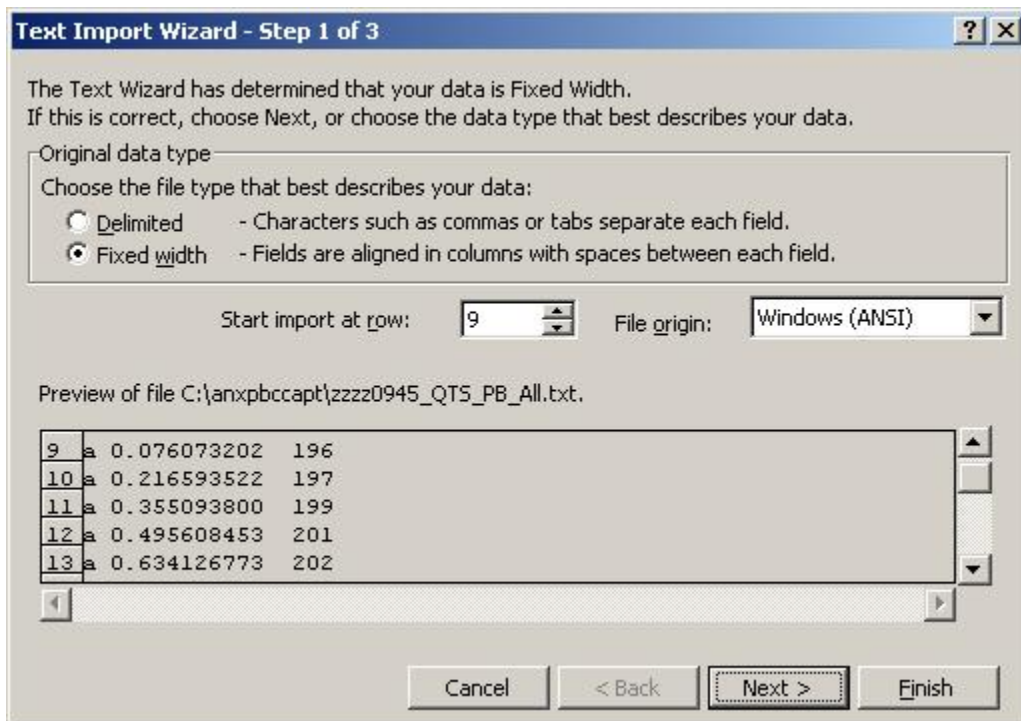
Text Import Wizard - Step 1 of 3

? X

The Text Wizard has determined that your data is Fixed Width.
If this is correct, choose Next, or choose the data type that best describes your data.

Original data type

Choose the file type that best describes your data:

Delimited - Characters such as commas or tabs separate each field.

Fixed width - Fields are aligned in columns with spaces between each field.

Start import at row: 9

File origin: Windows (ANSI)

Preview of file C:\anxpbccapt\zzzz0945_QTS_PB_All.txt.

9 a 0.076073202 196
10 a 0.216593522 197
11 a 0.355093800 199
12 a 0.495608453 201
13 a 0.634126773 202

Cancel

< Back

Next >

Finish